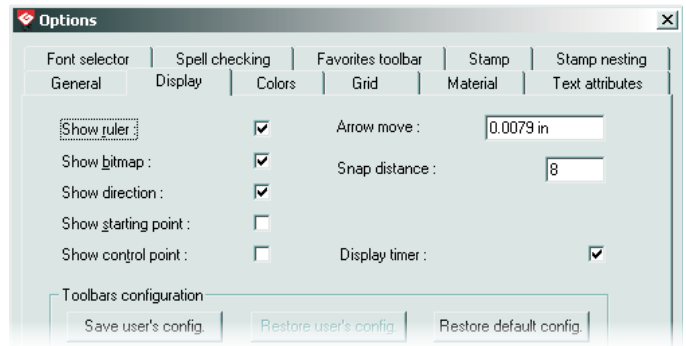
Options

Font selector | Spell checking | Favorites toolbar | Stamp | Stamp nesting
General | Display | Colors | Grid | Material | Text attributes

Show ruler :
Show bitmap :
Show direction :
Show starting point :
Show control point :

Arrow move : 0.0079 in
Snap distance : 8

Display timer :

Toolbars configuration
Save user's config. | Restore user's config. | Restore default config.